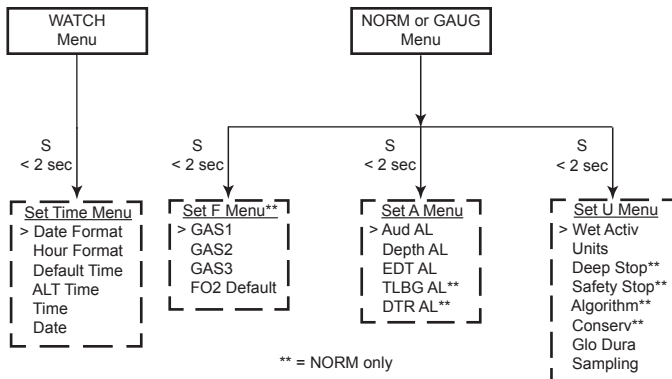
WATCH Menu

NORM or GAUG Menu

S
< 2 sec

S
< 2 sec

S
< 2 sec

S
< 2 sec

Set Time Menu
> Date Format
Hour Format
Default Time
ALT Time
Time
Date

Set F Menu**
> GAS1
GAS2
GAS3
FO2 Default

Set A Menu
> Aud AL
Depth AL
EDT AL
TLBG AL**
DTR AL**

Set U Menu
> Wet Activ
Units
Deep Stop**
Safety Stop**
Algorithm**
Conserv**
Glo Dura
Sampling

** = NORM only